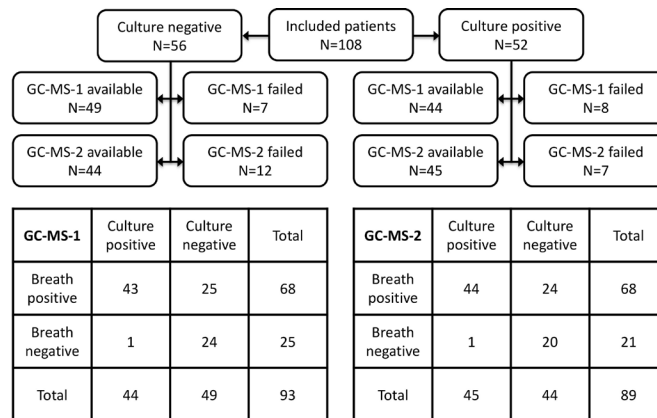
Culture negative
N=56

Included patients
N=108

Culture positive
N=52

GC-MS-1 available
N=49

GC-MS-1 failed
N=7

GC-MS-1 available
N=44

GC-MS-1 failed
N=8

GC-MS-2 available
N=44

GC-MS-2 failed
N=12

GC-MS-2 available
N=45

GC-MS-2 failed
N=7

| GC-MS-1 | Culture positive | Culture negative | Total |
|---|---|---|---|
| Breath positive | 43 | 25 | 68 |
| Breath negative | 1 | 24 | 25 |
| Total | 44 | 49 | 93 |

| GC-MS-2 | Culture positive | Culture negative | Total |
|---|---|---|---|
| Breath positive | 44 | 24 | 68 |
| Breath negative | 1 | 20 | 21 |
| Total | 45 | 44 | 89 |